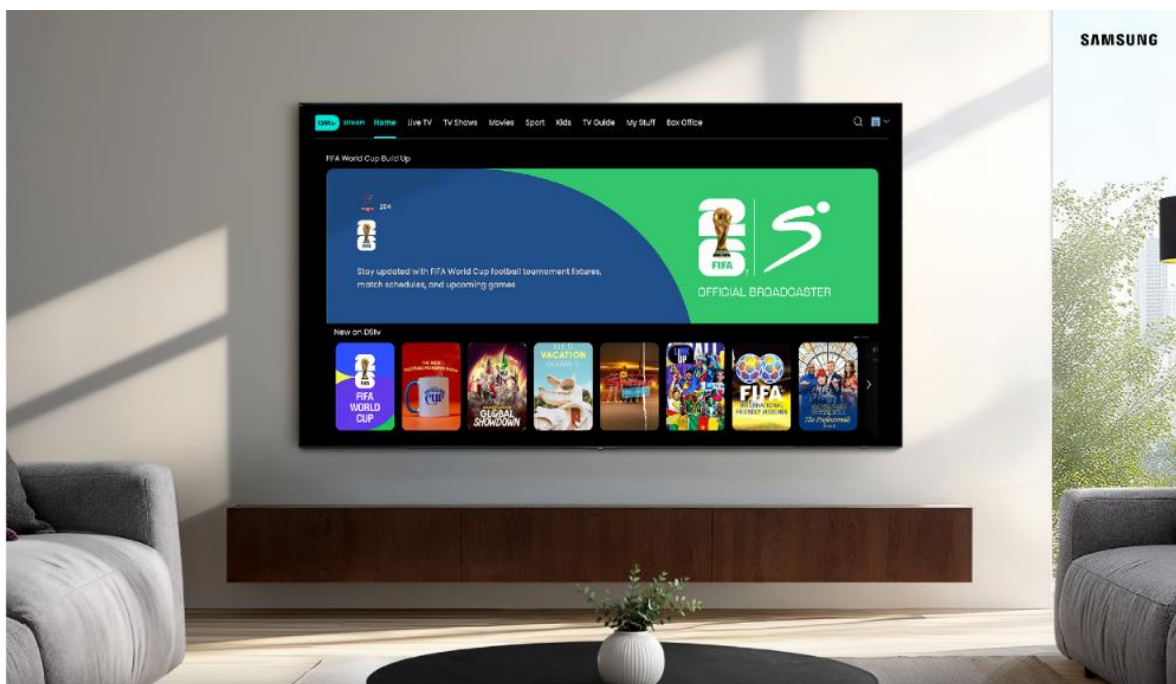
SAMSUNG

DStv Stream Home Live TV TV Shows Movies Sport Kids TV Guide My Stuff Box Office

FIFA World Cup Build Up

Stay updated with FIFA World Cup football tournament fixtures, match schedules, and upcoming games

FIFA

OFFICIAL BROADCASTER

New on DStv

FIFA WORLD CUP

GLOBAL SHOWDOWN

VACATION

FIFA

The Professionals